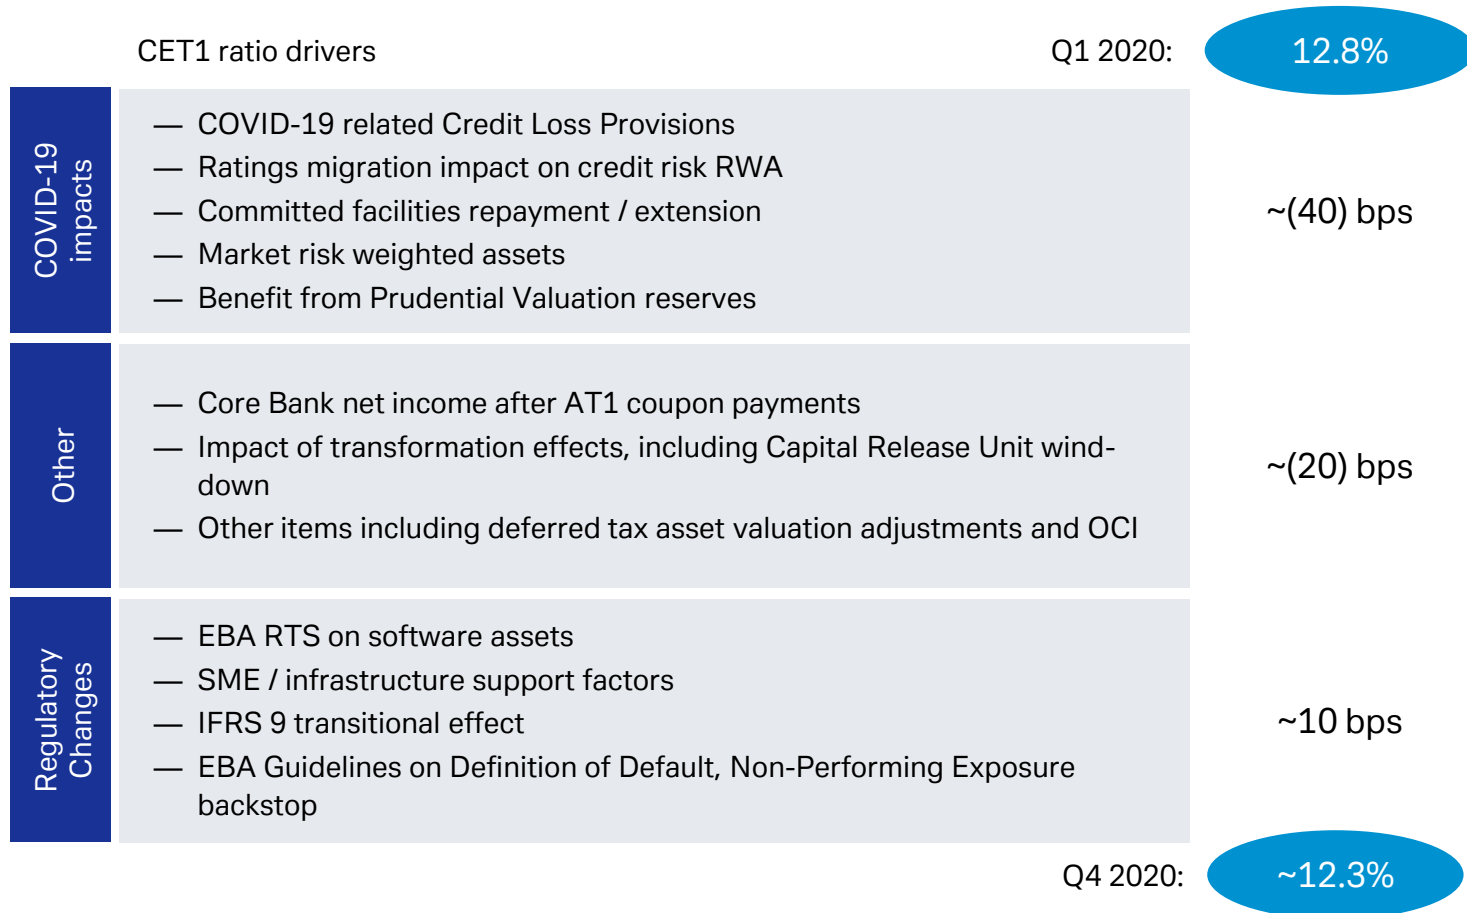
CET1 ratio drivers

Q1 2020: 12.8%

COVID-19 impacts

— COVID-19 related Credit Loss Provisions
— Ratings migration impact on credit risk RWA
— Committed facilities repayment / extension
— Market risk weighted assets
— Benefit from Prudential Valuation reserves

~(40) bps

Other

— Core Bank net income after AT1 coupon payments
— Impact of transformation effects, including Capital Release Unit wind-down
— Other items including deferred tax asset valuation adjustments and OCI

~(20) bps

Regulatory Changes

— EBA RTS on software assets
— SME / infrastructure support factors
— IFRS 9 transitional effect
— EBA Guidelines on Definition of Default, Non-Performing Exposure backstop

~10 bps

Q4 2020: ~12.3%